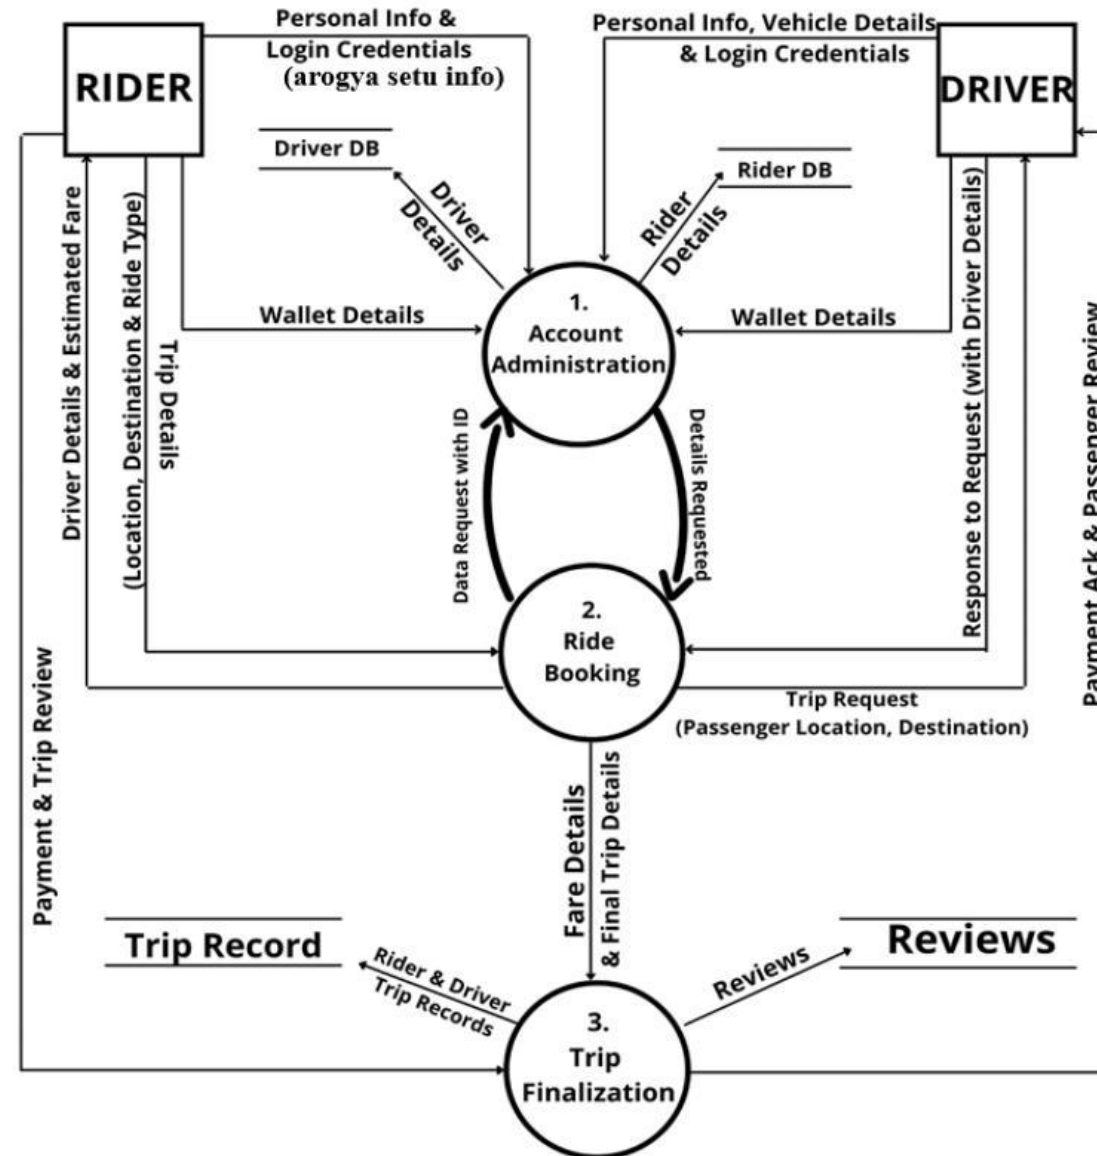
RIDER

Personal Info & Login Credentials (arogya setu info)

Personal Info, Vehicle Details & Login Credentials

DRIVER

Driver DB

Driver Details

Rider DB

Rider Details

Wallet Details

1. Account Administration

Wallet Details

Driver Details & Estimated Fare

(Location, Destination & Ride Type)

Trip Details

Response to Request (with Driver Details)

Payment Ack & Passenger Review

Data Request with ID

Details Requested

2. Ride Booking

Trip Request (Passenger Location, Destination)

Payment & Trip Review

Fare Details & Final Trip Details

Trip Record

Rider & Driver Trip Records

Reviews

Reviews

3. Trip Finalization